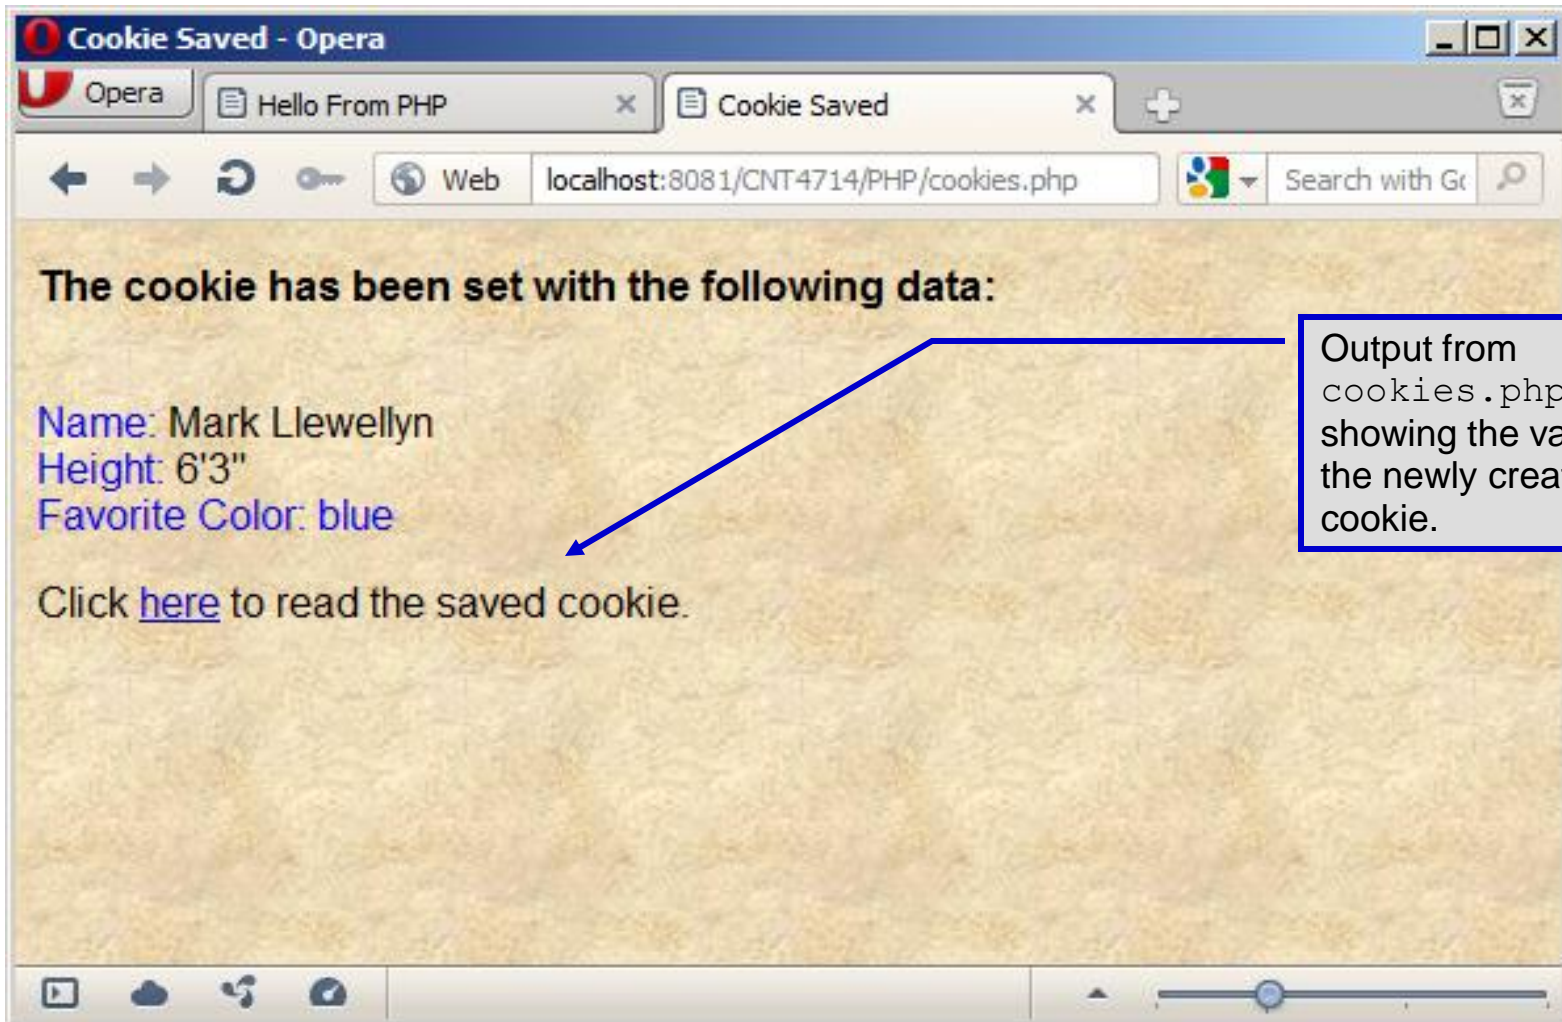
Cookie Saved - Opera

Opera
Hello From PHP
Cookie Saved

Web
localhost:8081/CNT4714/PHP/cookies.php
Search with G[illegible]

The cookie has been set with the following data:

Name: Mark Llewellyn
Height: 6'3"
Favorite Color: blue

Click here to read the saved cookie.

Output from cookies.ph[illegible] showing the va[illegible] the newly crea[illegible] cookie.